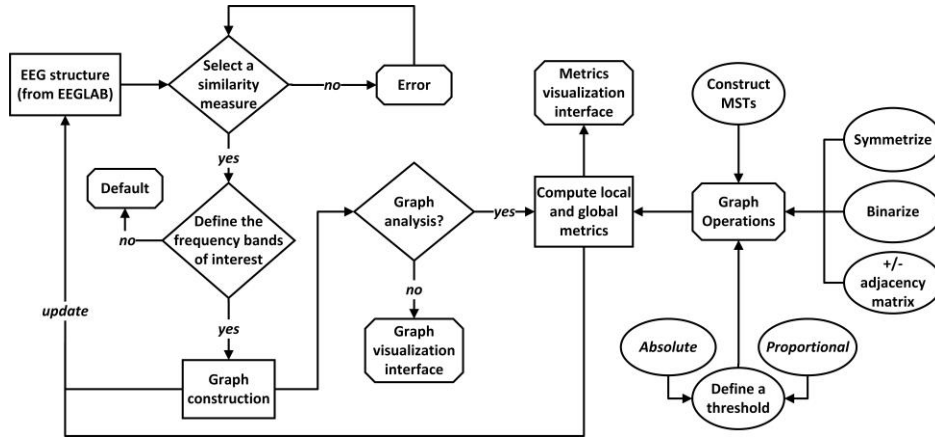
EEG structure (from EEGLAB)

Select a similarity measure

no

Error

yes

Default

no

Define the frequency bands of interest

yes

update

Graph construction

Graph analysis?

yes

no

Graph visualization interface

Metrics visualization interface

Compute local and global metrics

Construct MSTs

Graph Operations

Symmetrize

Binarize

+/- adjacency matrix

Absolute

Proportional

Define a threshold